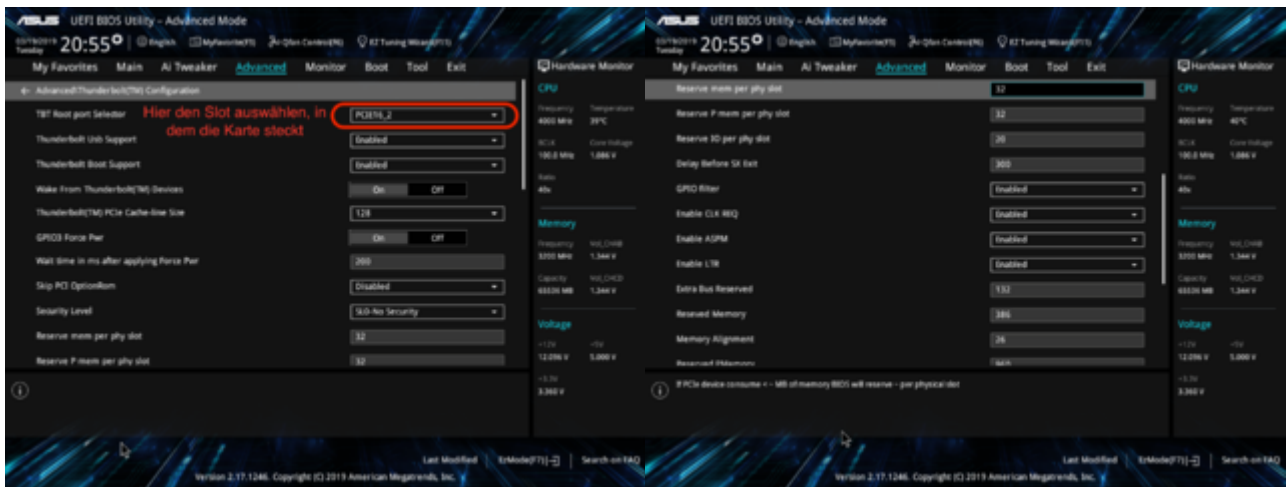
UEFI BIOS Utility – Advanced Mode

Tuesday 20:55 English MyFavorite(F3) Qfan Control(F6) EZ Tuning Wizard(F11)

My Favorites Main Ai Tweaker Advanced Monitor Boot Tool Exit

Hardware Monitor

← Advanced\Thunderbolt(TM) Configuration

TBT Root port Selector PCIE16_2

Hier den Slot auswählen, in dem die Karte steckt

Thunderbolt Usb Support Enabled

Thunderbolt Boot Support Enabled

Wake From Thunderbolt(TM) Devices On Off

Thunderbolt(TM) PCIe Cache-line Size 128

GPIO3 Force Pwr On Off

Wait time in ms after applying Force Pwr 200

Skip PCI OptionRom Disabled

Security Level SL0-No Security

Reserve mem per phy slot 32

Reserve P mem per phy slot 32

CPU
Frequency 4000 MHz Temperature 39°C
BCLK 100.0 MHz Core Voltage 1.086 V
Ratio 40x

Memory
Frequency 3200 MHz Vol_CHAB 1.344 V
Capacity 65536 MB Vol_CHCD 1.344 V

Voltage
+12V 12.096 V +5V 5.000 V
+3.3V 3.360 V

Last Modified EzMode(F7) Search on FAQ

Version 2.17.1246. Copyright (C) 2019 American Megatrends, Inc.

UEFI BIOS Utility – Advanced Mode

Tuesday 20:55 English MyFavorite(F3) Qfan Control(F6) EZ Tuning Wizard(F11)

My Favorites Main Ai Tweaker Advanced Monitor Boot Tool Exit

Hardware Monitor

Reserve mem per phy slot 32

Reserve P mem per phy slot 32

Reserve IO per phy slot 20

Delay Before SX Exit 300

GPIO filter Enabled

Enable CLK REQ Enabled

Enable ASPM Enabled

Enable LTR Enabled

Extra Bus Reserved 132

Reseved Memory 386

Memory Alignment 26

Reseved PMemory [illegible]

If PCIe device consume < – MB of memory BIOS will reserve – per physical slot

CPU
Frequency 4000 MHz Temperature 40°C
BCLK 100.0 MHz Core Voltage 1.086 V
Ratio 40x

Memory
Frequency 3200 MHz Vol_CHAB 1.344 V
Capacity 65536 MB Vol_CHCD 1.344 V

Voltage
+12V 12.096 V +5V 5.000 V
+3.3V 3.360 V

Last Modified EzMode(F7) Search on FAQ

Version 2.17.1246. Copyright (C) 2019 American Megatrends, Inc.